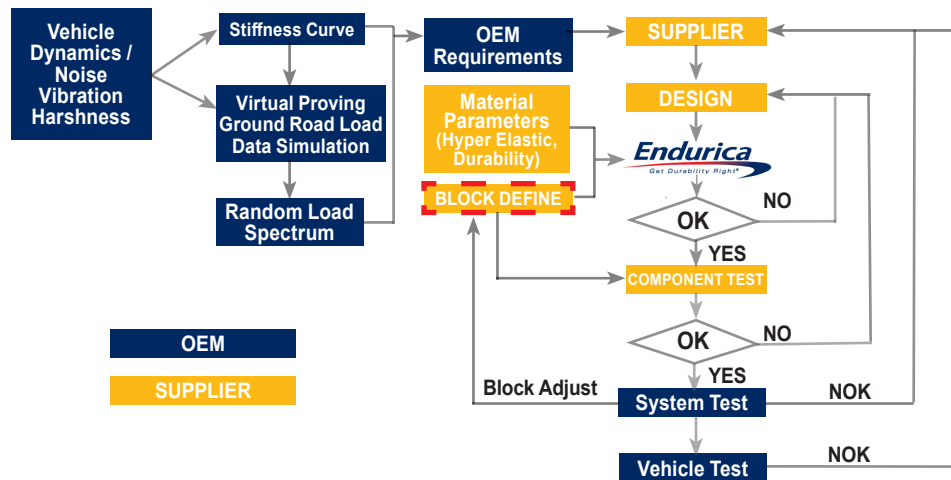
Vehicle Dynamics / Noise Vibration Harshness

Stiffness Curve

Virtual Proving Ground Road Load Data Simulation

Random Load Spectrum

OEM Requirements

Material Parameters (Hyper Elastic, Durability)

BLOCK DEFINE

SUPPLIER

DESIGN

Endurica
Get Durability Right®

OK

NO

YES

COMPONENT TEST

OK

NO

YES

Block Adjust

System Test

NOK

Vehicle Test

NOK

OEM

SUPPLIER